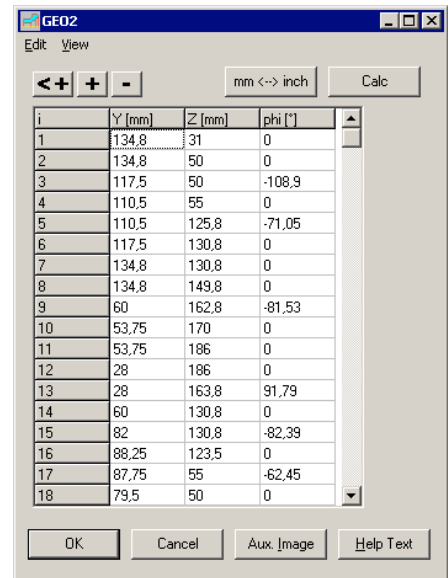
GEO2

Edit View

<+ + -

mm <--> inch

Calc

| i | Y [mm] | Z [mm] | phi [°] |
|---|---|---|---|
| 1 | 134,8 | 31 | 0 |
| 2 | 134,8 | 50 | 0 |
| 3 | 117,5 | 50 | -108,9 |
| 4 | 110,5 | 55 | 0 |
| 5 | 110,5 | 125,8 | -71,05 |
| 6 | 117,5 | 130,8 | 0 |
| 7 | 134,8 | 130,8 | 0 |
| 8 | 134,8 | 149,8 | 0 |
| 9 | 60 | 162,8 | -81,53 |
| 10 | 53,75 | 170 | 0 |
| 11 | 53,75 | 186 | 0 |
| 12 | 28 | 186 | 0 |
| 13 | 28 | 163,8 | 91,79 |
| 14 | 60 | 130,8 | 0 |
| 15 | 82 | 130,8 | -82,39 |
| 16 | 88,25 | 123,5 | 0 |
| 17 | 87,75 | 55 | -62,45 |
| 18 | 79,5 | 50 | 0 |

OK

Cancel

Aux. Image

Help Text